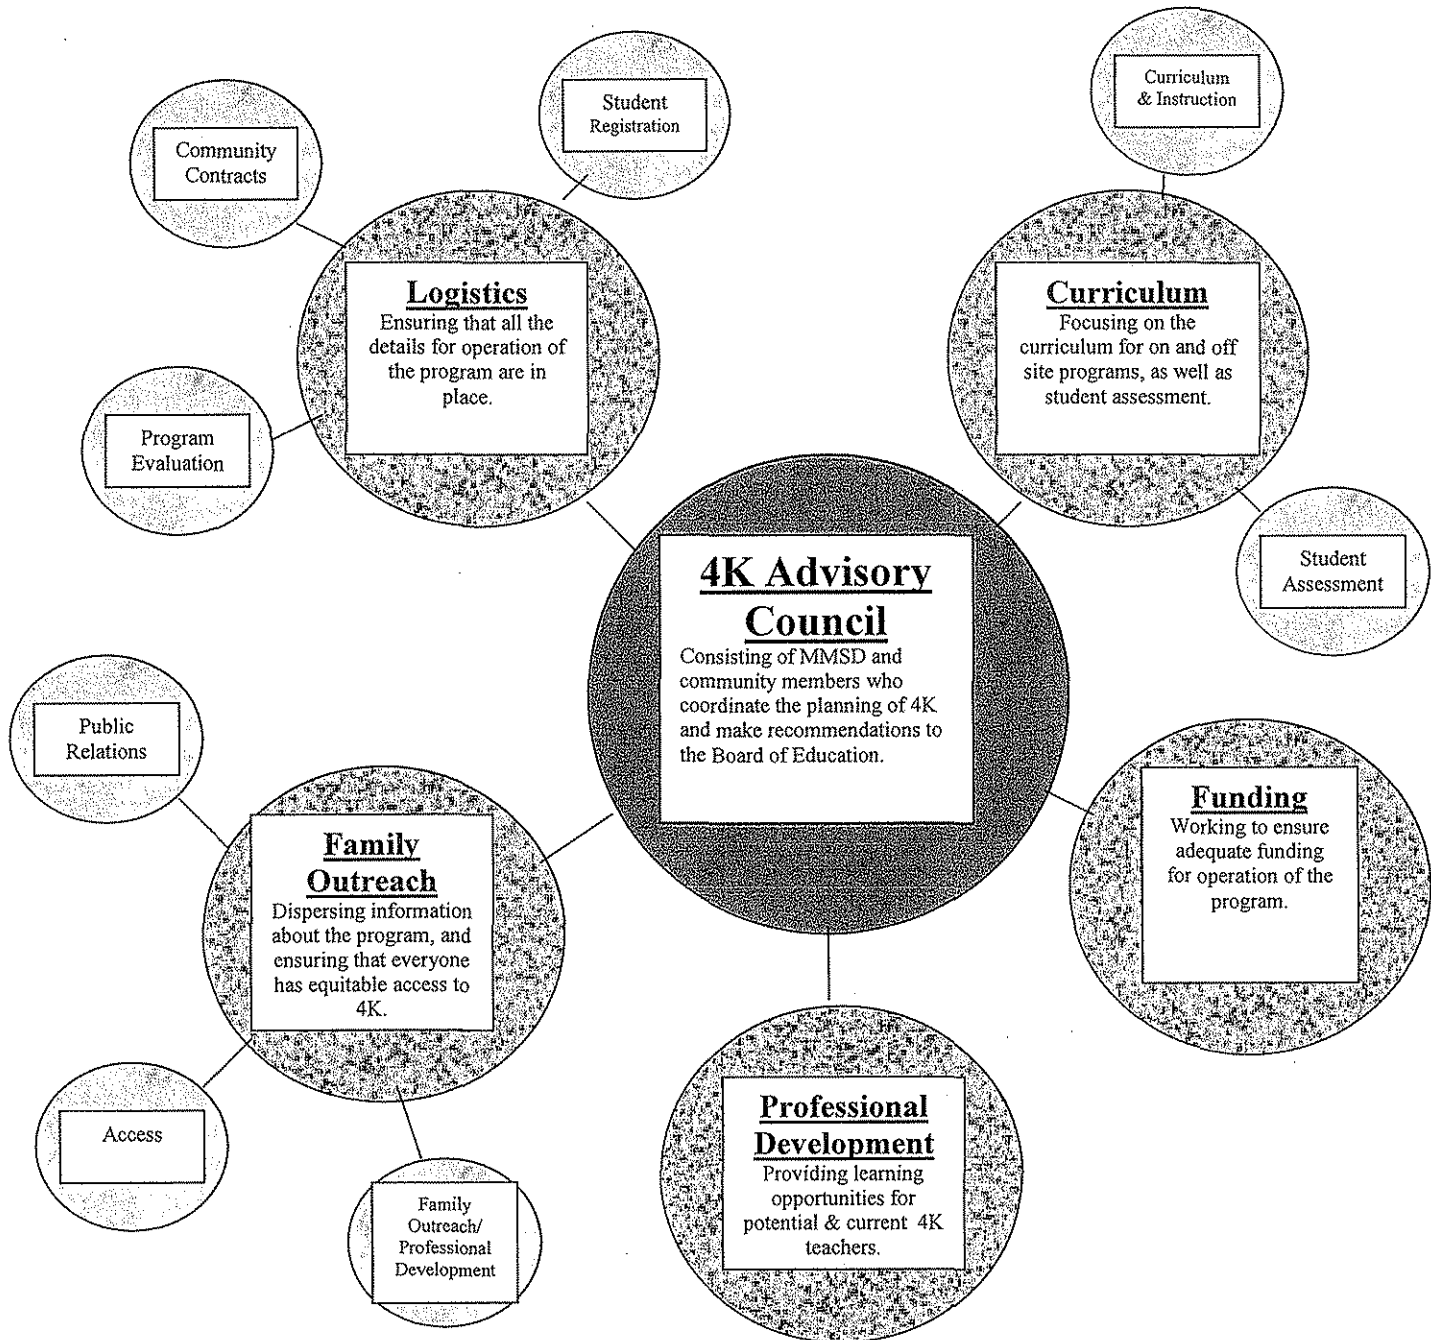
Student Registration

Community Contracts

Logistics
Ensuring that all the details for operation of the program are in place.

Program Evaluation

Curriculum & Instruction

Curriculum
Focusing on the curriculum for on and off site programs, as well as student assessment.

Student Assessment

4K Advisory Council
Consisting of MMSD and community members who coordinate the planning of 4K and make recommendations to the Board of Education.

Public Relations

Family Outreach
Dispersing information about the program, and ensuring that everyone has equitable access to 4K.

Funding
Working to ensure adequate funding for operation of the program.

Access

Family Outreach/ Professional Development

Professional Development
Providing learning opportunities for potential & current 4K teachers.